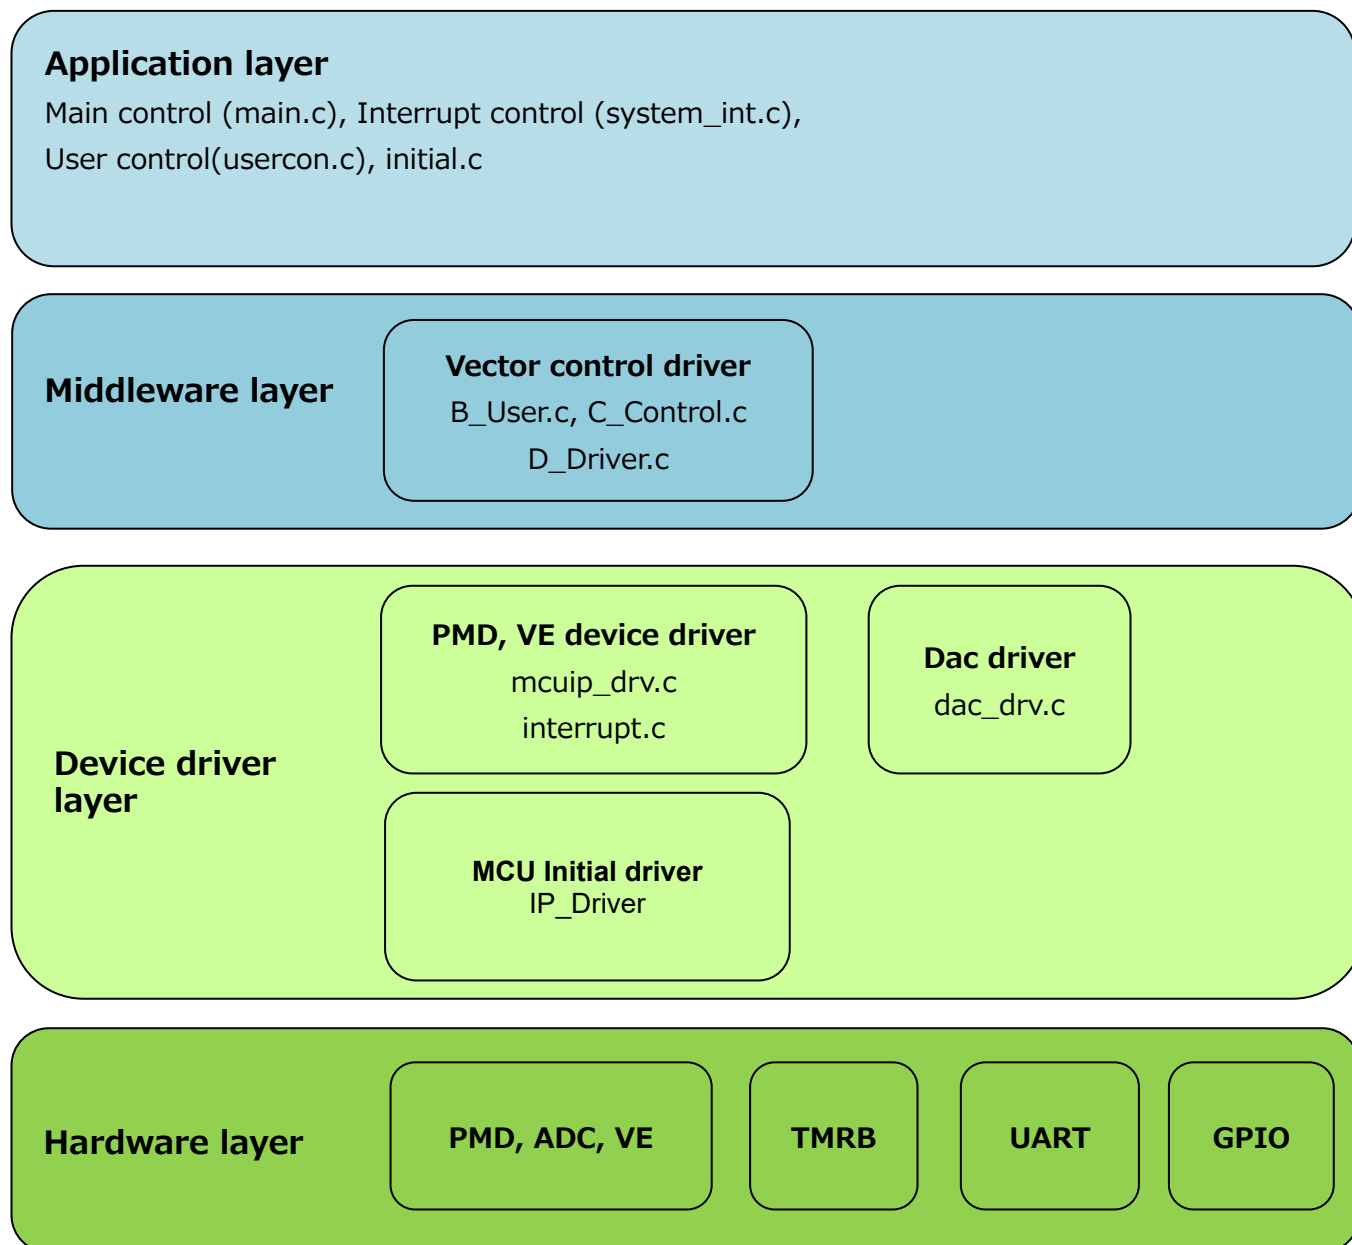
Application layer
Main control (main.c), Interrupt control (system_int.c),
User control(usercon.c), initial.c

Middleware layer

Vector control driver
B_User.c, C_Control.c
D_Driver.c

Device driver layer

PMD, VE device driver
mcuip_drv.c
interrupt.c

Dac driver
dac_drv.c

MCU Initial driver
IP_Driver

Hardware layer

PMD, ADC, VE

TMRB

UART

GPIO